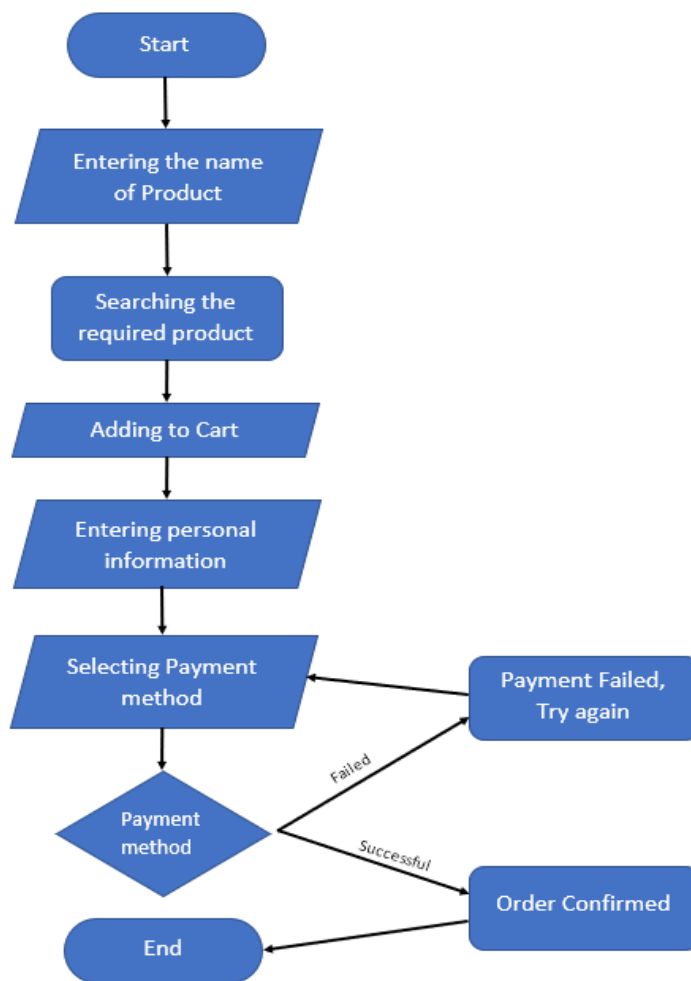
Start

Entering the name of Product

Searching the required product

Adding to Cart

Entering personal information

Selecting Payment method

Payment Failed, Try again

Payment method

Failed

Successful

Order Confirmed

End